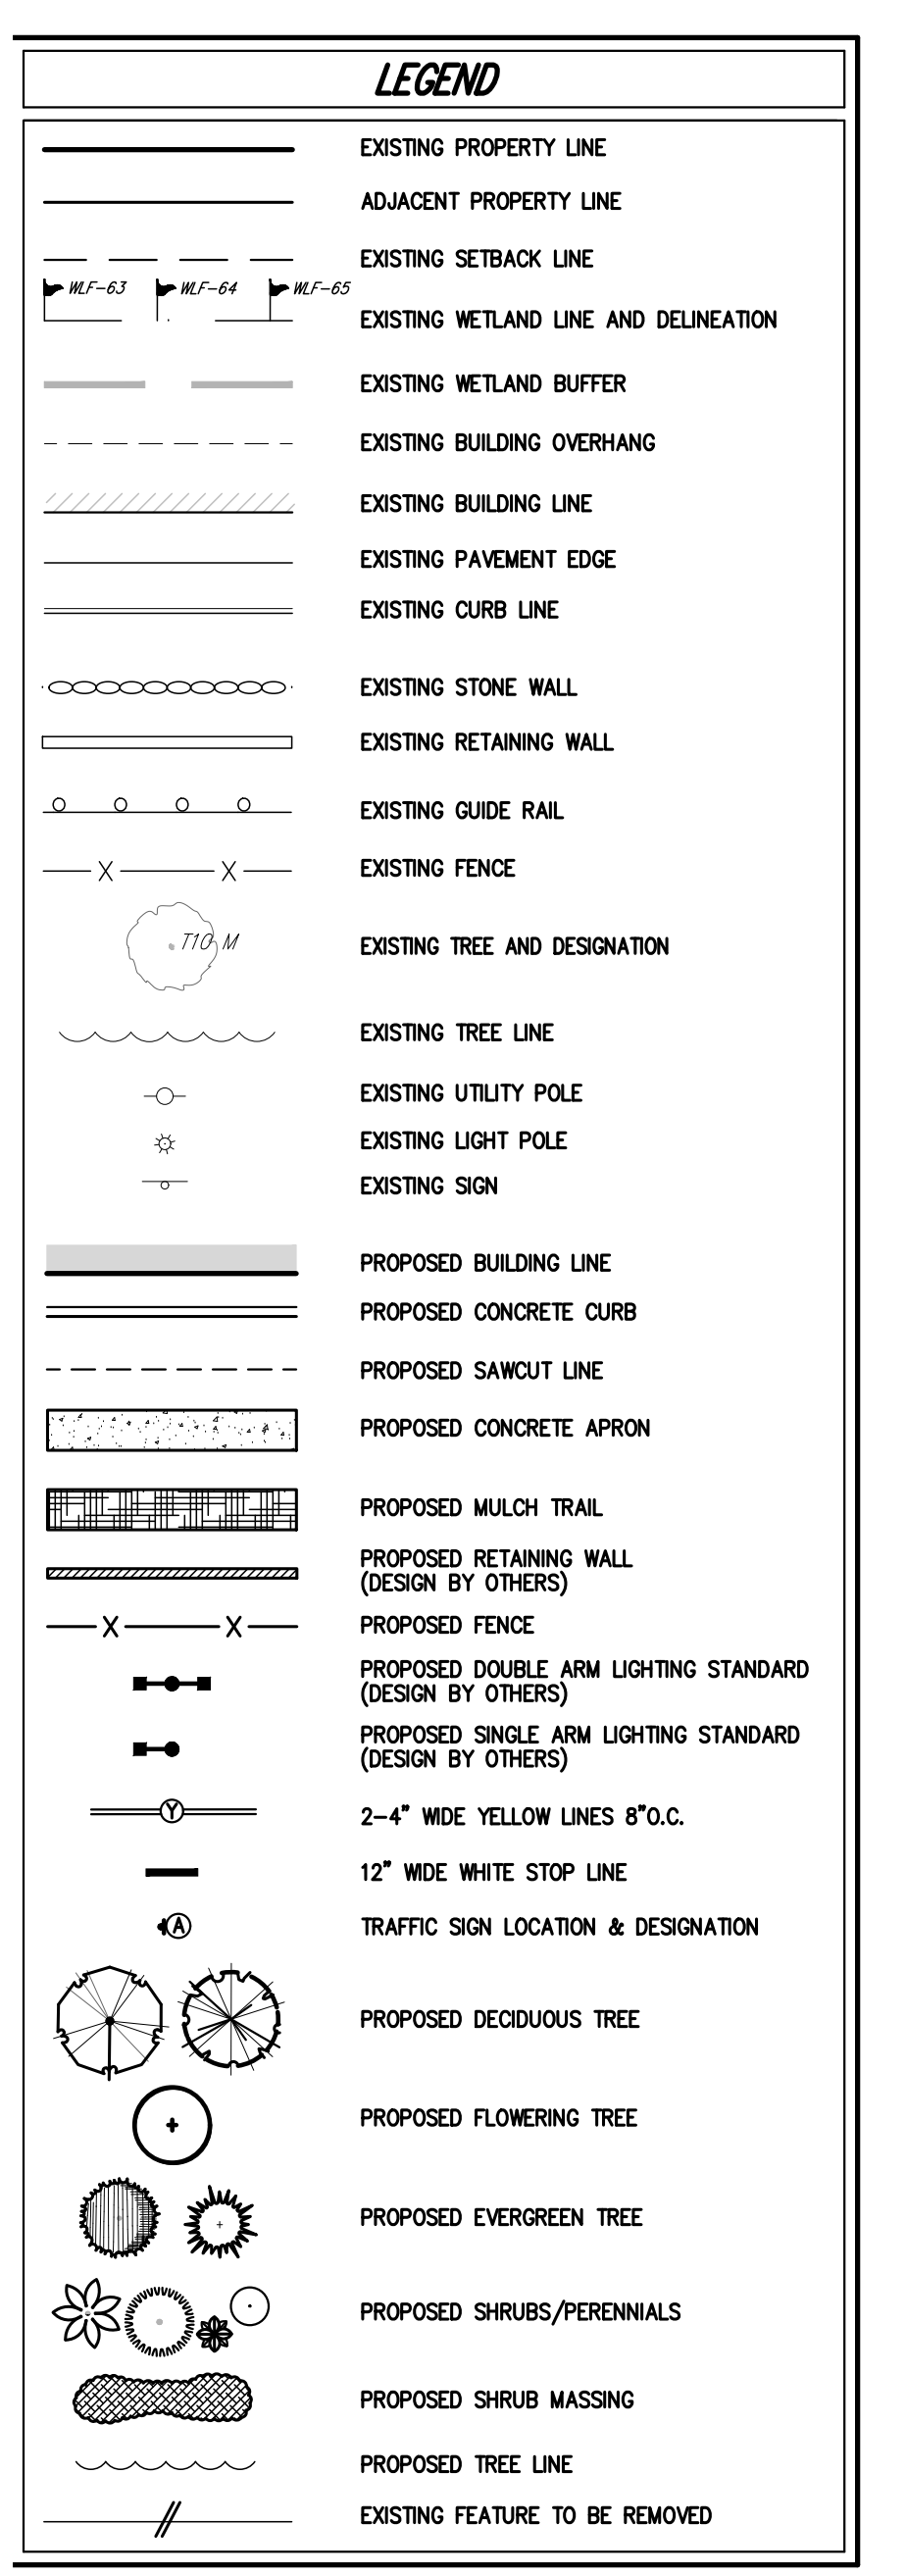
LEGEND

EXISTING PROPERTY LINE

ADJACENT PROPERTY LINE

EXISTING SETBACK LINE

WLF-63 WLF-64 WLF-65

EXISTING WETLAND LINE AND DELINEATION

EXISTING WETLAND BUFFER

EXISTING BUILDING OVERHANG

EXISTING BUILDING LINE

EXISTING PAVEMENT EDGE

EXISTING CURB LINE

EXISTING STONE WALL

EXISTING RETAINING WALL

EXISTING GUIDE RAIL

X X

EXISTING FENCE

T10 M

EXISTING TREE AND DESIGNATION

EXISTING TREE LINE

EXISTING UTILITY POLE

EXISTING LIGHT POLE

EXISTING SIGN

PROPOSED BUILDING LINE

PROPOSED CONCRETE CURB

PROPOSED SAWCUT LINE

PROPOSED CONCRETE APRON

PROPOSED MULCH TRAIL

PROPOSED RETAINING WALL (DESIGN BY OTHERS)

X X

PROPOSED FENCE

PROPOSED DOUBLE ARM LIGHTING STANDARD (DESIGN BY OTHERS)

PROPOSED SINGLE ARM LIGHTING STANDARD (DESIGN BY OTHERS)

Y

2-4" WIDE YELLOW LINES 8"O.C.

12" WIDE WHITE STOP LINE

A

TRAFFIC SIGN LOCATION & DESIGNATION

PROPOSED DECIDUOUS TREE

PROPOSED FLOWERING TREE

PROPOSED EVERGREEN TREE

PROPOSED SHRUBS/PERENNIALS

PROPOSED SHRUB MASSING

PROPOSED TREE LINE

EXISTING FEATURE TO BE REMOVED